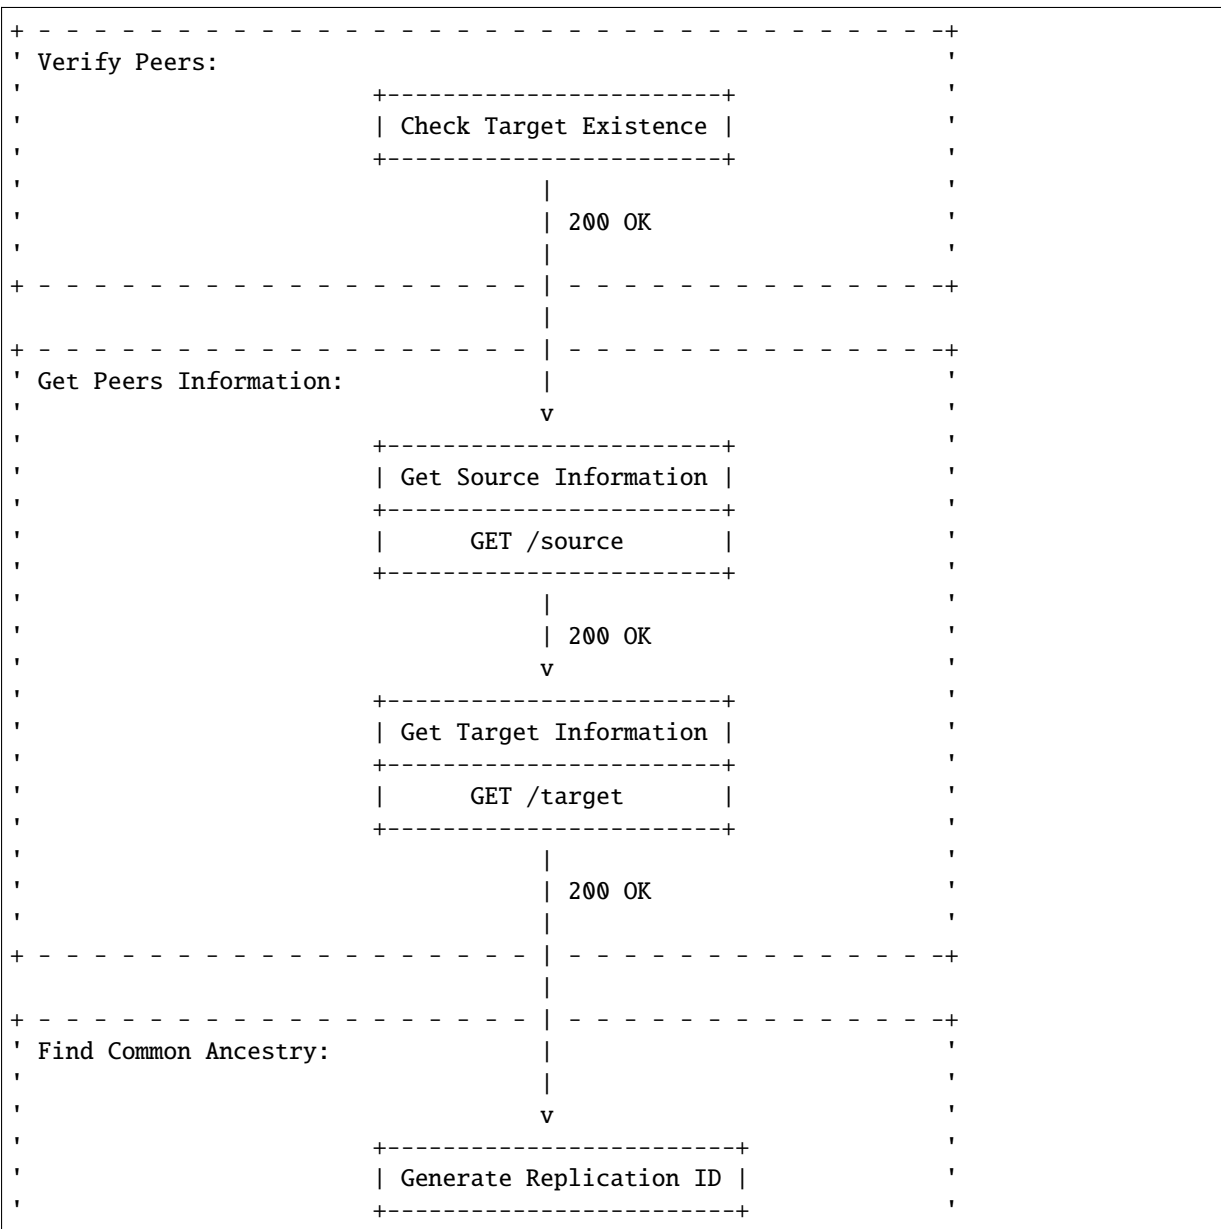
Verify Peers:

Check Target Existence

200 OK

Get Peers Information:

v

Get Source Information

GET /source

200 OK

v

Get Target Information

GET /target

200 OK

Find Common Ancestry:

v

Generate Replication ID